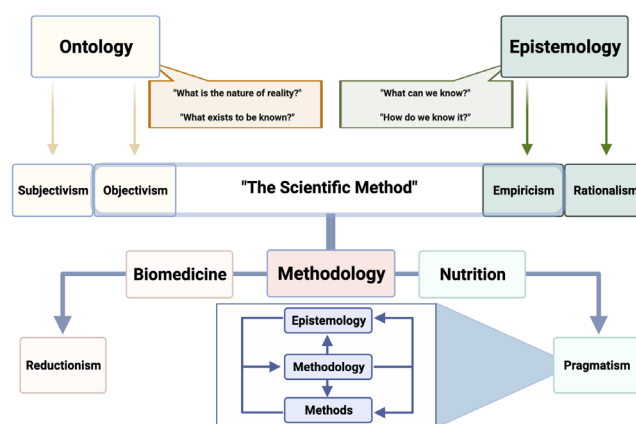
Ontology

Epistemology

"What is the nature of reality?"

"What exists to be known?"

"What can we know?"

"How do we know it?"

Subjectivism

Objectivism

"The Scientific Method"

Empiricism

Rationalism

Biomedicine

Methodology

Nutrition

Reductionism

Epistemology

Methodology

Methods

Pragmatism